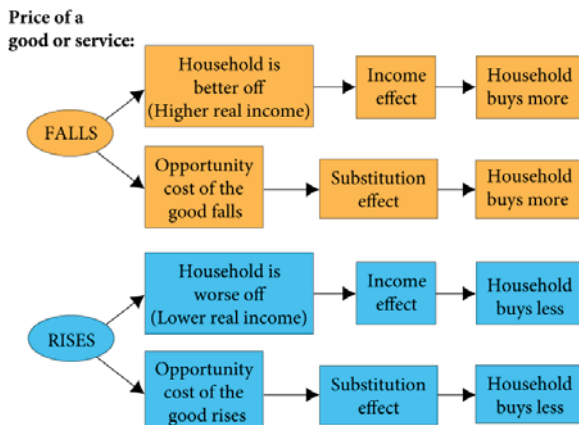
Price of a good or service:

FALLS

Household is better off (Higher real income)

Income effect

Household buys more

Opportunity cost of the good falls

Substitution effect

Household buys more

RISES

Household is worse off (Lower real income)

Income effect

Household buys less

Opportunity cost of the good rises

Substitution effect

Household buys less